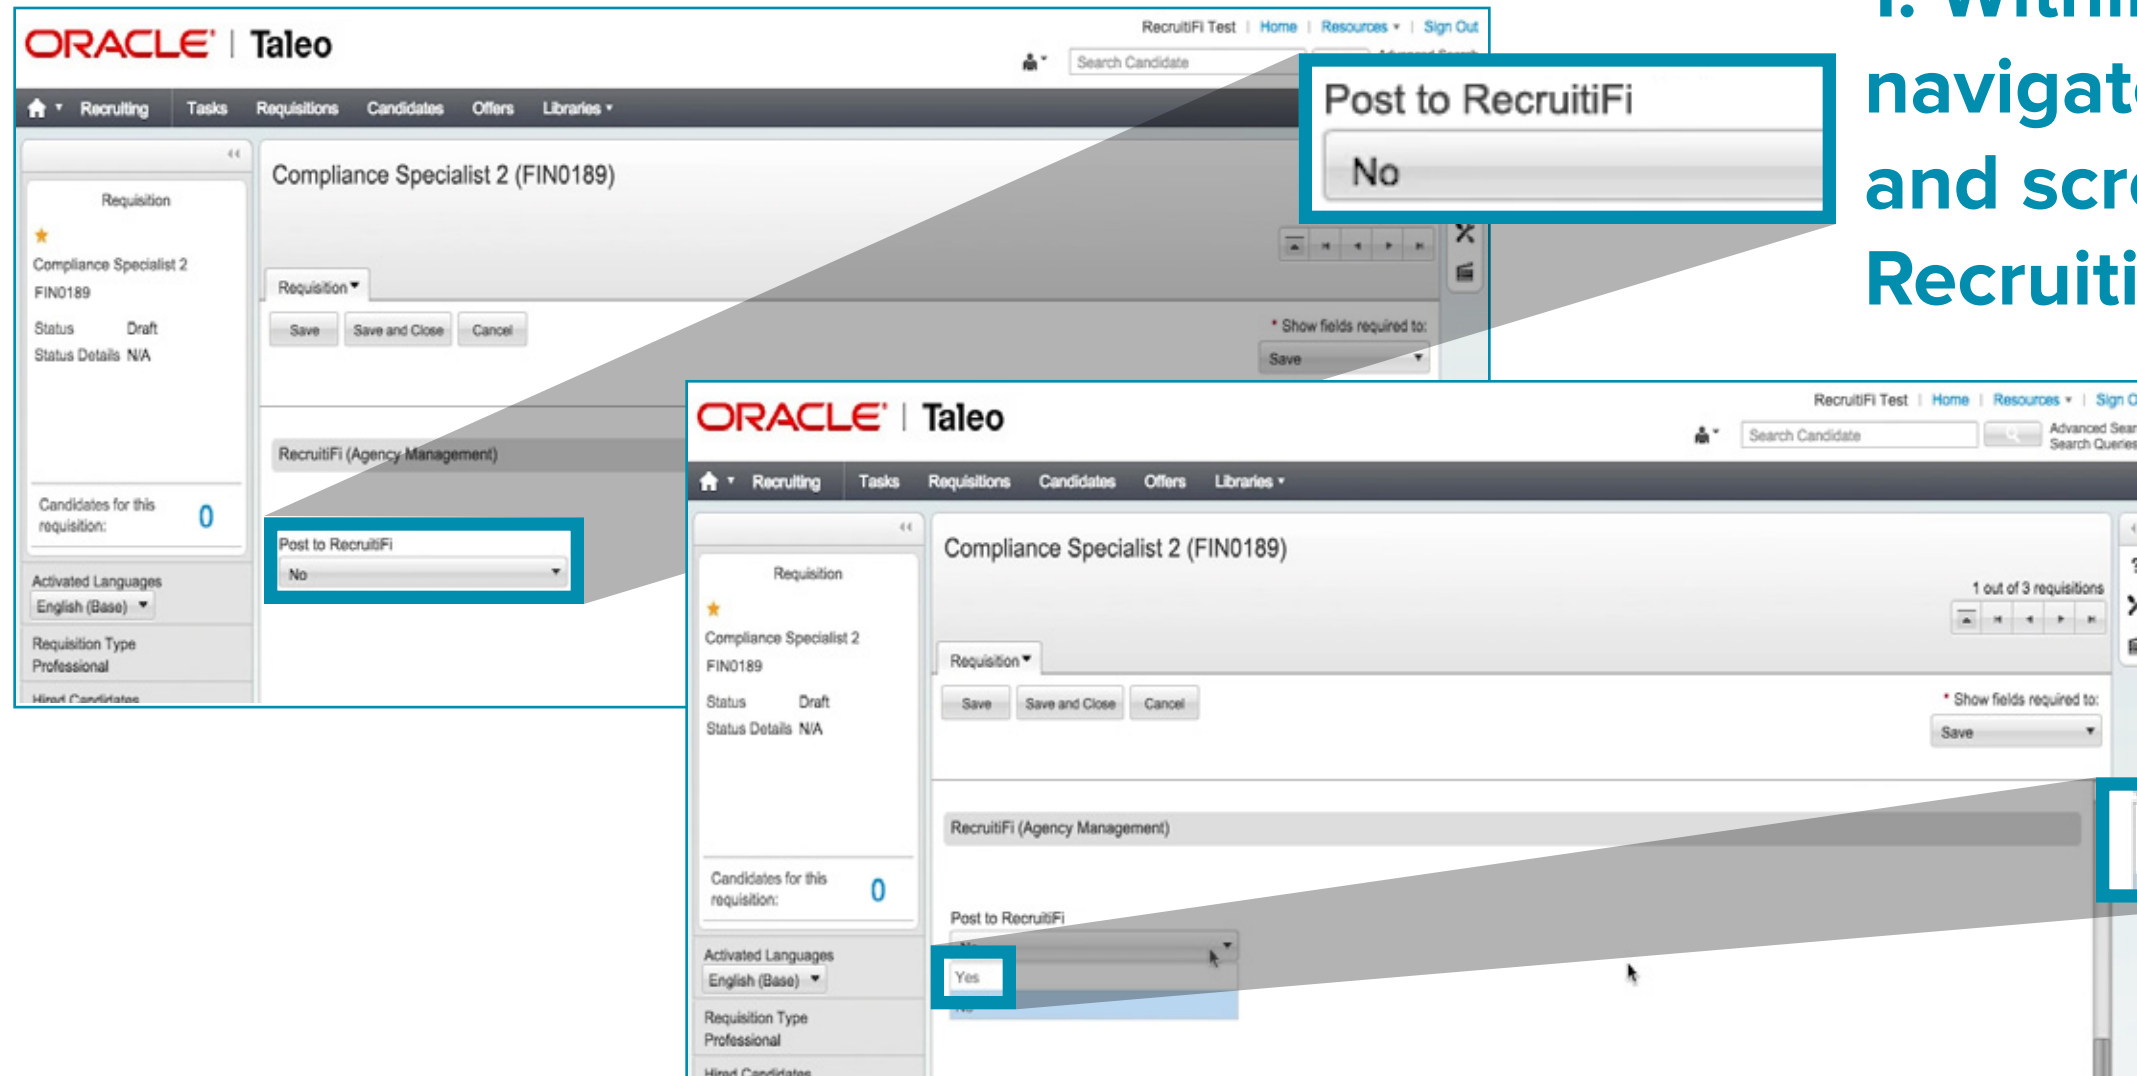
ORACLE | Taleo

RecruitiFi Test | Home | Resources | Sign Out

Search Candidate

Recruiting Tasks Requisitions Candidates Offers Libraries

Compliance Specialist 2 (FIN0189)

Requisition

Compliance Specialist 2
FIN0189
Status Draft
Status Details N/A

Candidates for this requisition: 0

Activated Languages
English (Base)

Requisition Type
Professional

Hired Candidates

Requisition

Save Save and Close Cancel

* Show fields required to:
Save

RecruitiFi (Agency Management)

Post to RecruitiFi
No

Post to RecruitiFi
No

1. Withi
navigat
and scr
Recruiti

ORACLE | Taleo

RecruitiFi Test | Home | Resources | Sign O

Search Candidate

Advanced Sear
Search Queries

Recruiting Tasks Requisitions Candidates Offers Libraries

Compliance Specialist 2 (FIN0189)

1 out of 3 requisitions

Requisition

Compliance Specialist 2
FIN0189
Status Draft
Status Details N/A

Candidates for this requisition: 0

Activated Languages
English (Base)

Requisition Type
Professional

Hired Candidates

Requisition

Save Save and Close Cancel

* Show fields required to:
Save

RecruitiFi (Agency Management)

Post to RecruitiFi

Yes